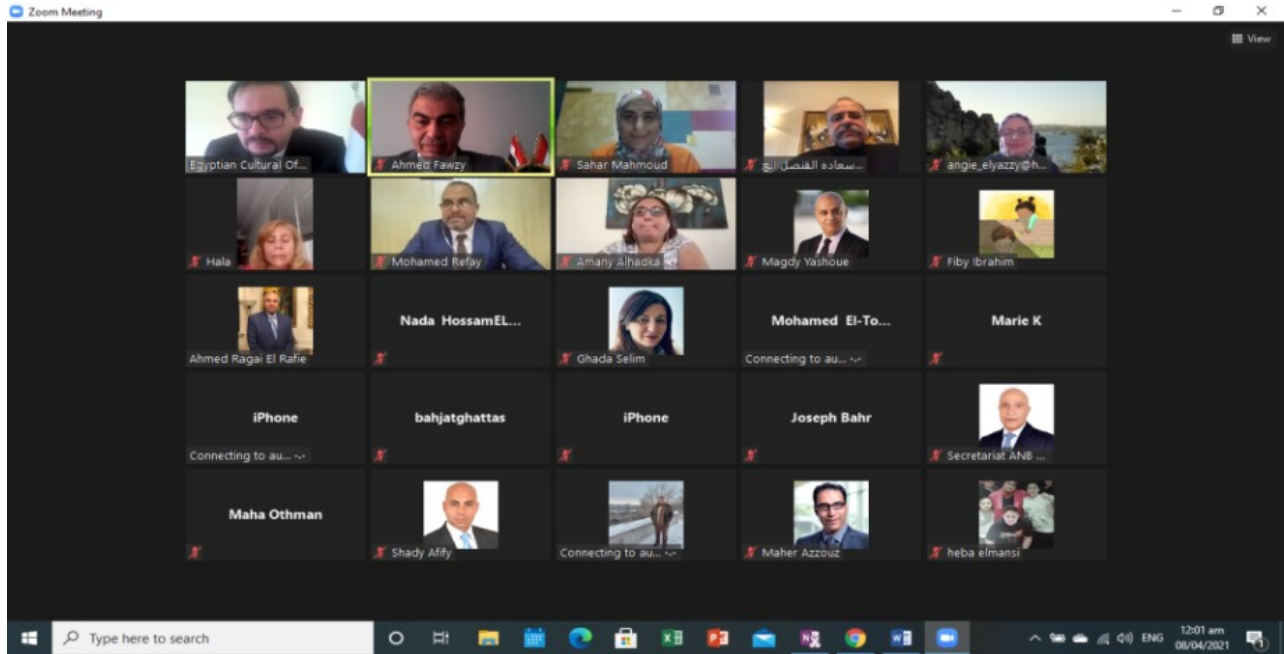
Zoom Meeting

View

Egyptian Cultural Of...
Ahmed Fawzy
Sahar Mahmoud
سعادة القنصل الع...
angie_elyazzy@h...

Hala
Mohamed Refay
Amany Alhadka
Magdy Yashoue
Fiby Ibrahim

Ahmed Ragai El Rafie
Nada HossamEL...
Ghada Selim
Mohamed El-To...
Connecting to au...
Marie K

iPhone
Connecting to au...
bahjatghattas
iPhone
Joseph Bahr
Secretariat ANB ...

Maha Othman
Shady Afify
Connecting to au...
Maher Azzouz
heba elmansi

Type here to search
ENG
12:01 am
08/04/2021